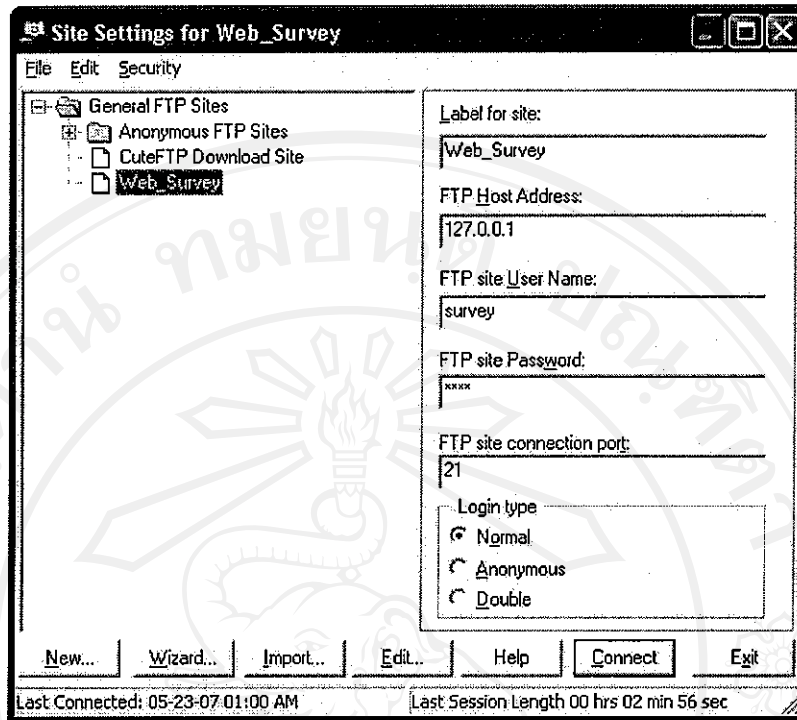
Site Settings for Web_Survey

File Edit Security

General FTP Sites
Anonymous FTP Sites
CuteFTP Download Site
Web_Survey

Label for site:
Web_Survey

FTP Host Address:
127.0.0.1

FTP site User Name:
survey

FTP site Password:
xxxx

FTP site connection port:
21

Login type
Normal
Anonymous
Double

New... Wizard... Import... Edit... Help Connect Exit

Last Connected: 05-23-07 01:00 AM

Last Session Length 00 hrs 02 min 56 sec